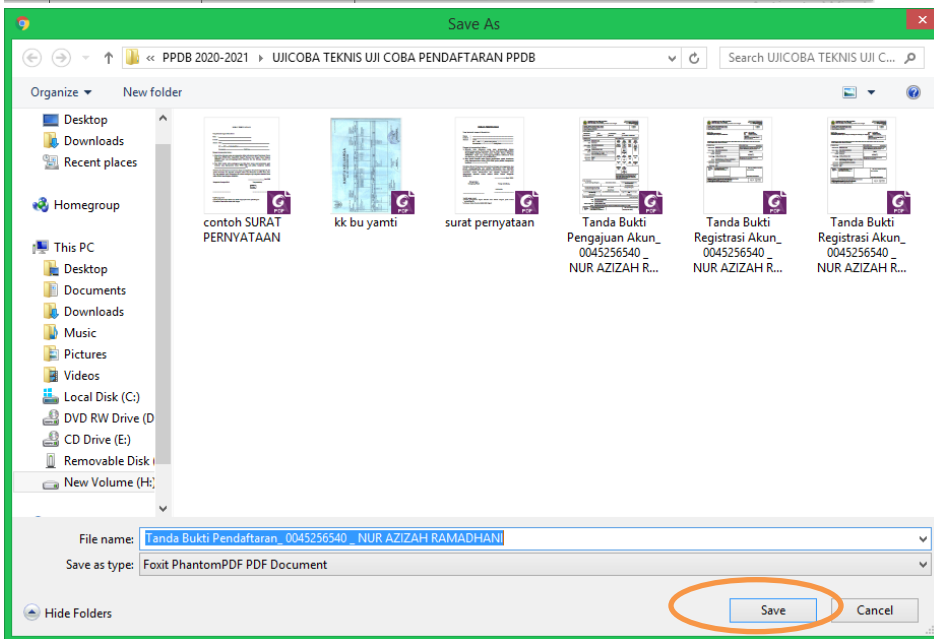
Save As

« PPDB 2020-2021 › UJICOBA TEKNIS UJI COBA PENDAFTARAN PPDB

Search UJICOBA TEKNIS UJI C...

Organize ▾ New folder

Desktop
Downloads
Recent places

Homegroup

This PC
Desktop
Documents
Downloads
Music
Pictures
Videos
Local Disk (C:)
DVD RW Drive (D
CD Drive (E:)
Removable Disk (
New Volume (H:)

contoh SURAT PERNYATAAN

kk bu yamti

surat pernyataan

Tanda Bukti Pengajuan Akun_ 0045256540 _ NUR AZIZAH R...

Tanda Bukti Registrasi Akun_ 0045256540 _ NUR AZIZAH R...

Tanda Bukti Registrasi Akun_ 0045256540 _ NUR AZIZAH R...

File name: Tanda Bukti Pendaftaran_ 0045256540 _ NUR AZIZAH RAMADHANI

Save as type: Foxit PhantomPDF PDF Document

Hide Folders

Save

Cancel